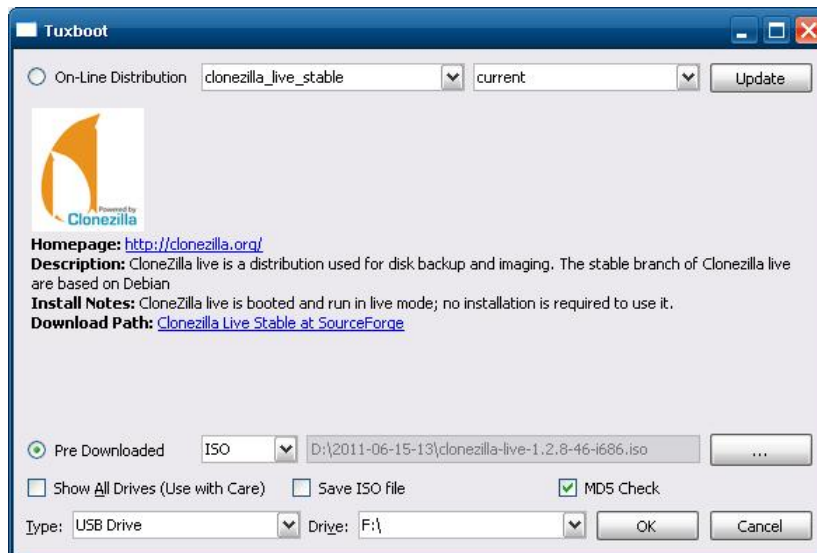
Tuxboot

On-Line Distribution clonezilla_live_stable current Update

Powered by Clonezilla

**Homepage:** http://clonezilla.org/
**Description:** CloneZilla live is a distribution used for disk backup and imaging. The stable branch of Clonezilla live are based on Debian
**Install Notes:** CloneZilla live is booted and run in live mode; no installation is required to use it.
**Download Path:** Clonezilla Live Stable at SourceForge

Pre Downloaded ISO D:\2011-06-15-13\clonezilla-live-1.2.8-46-i686.iso ...

Show All Drives (Use with Care) Save ISO file MD5 Check

Type: USB Drive Drive: F:\ OK Cancel